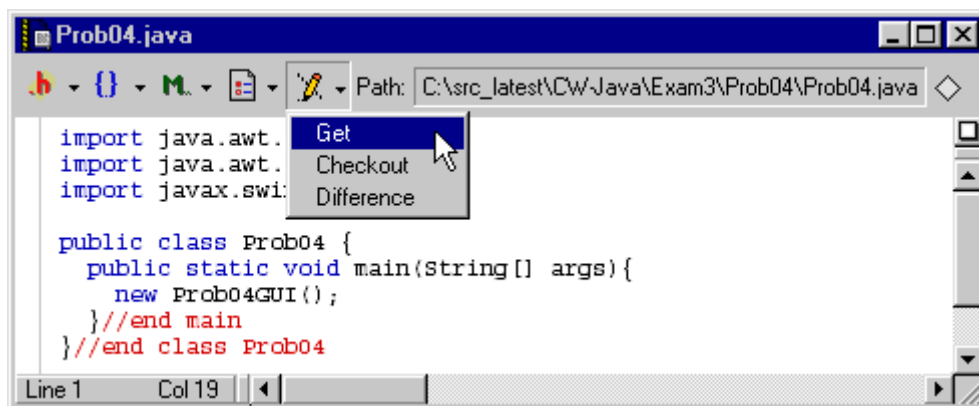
Prob04.java

Path: C:\src_latest\CW-Java\Exam3\Prob04\Prob04.java

Get
Checkout
Difference

import java.awt.
import java.awt.
import javax.swi

public class Prob04 {
  public static void main(String[] args){
    new Prob04GUI();
  }//end main
}//end class Prob04

Line 1 Col 19